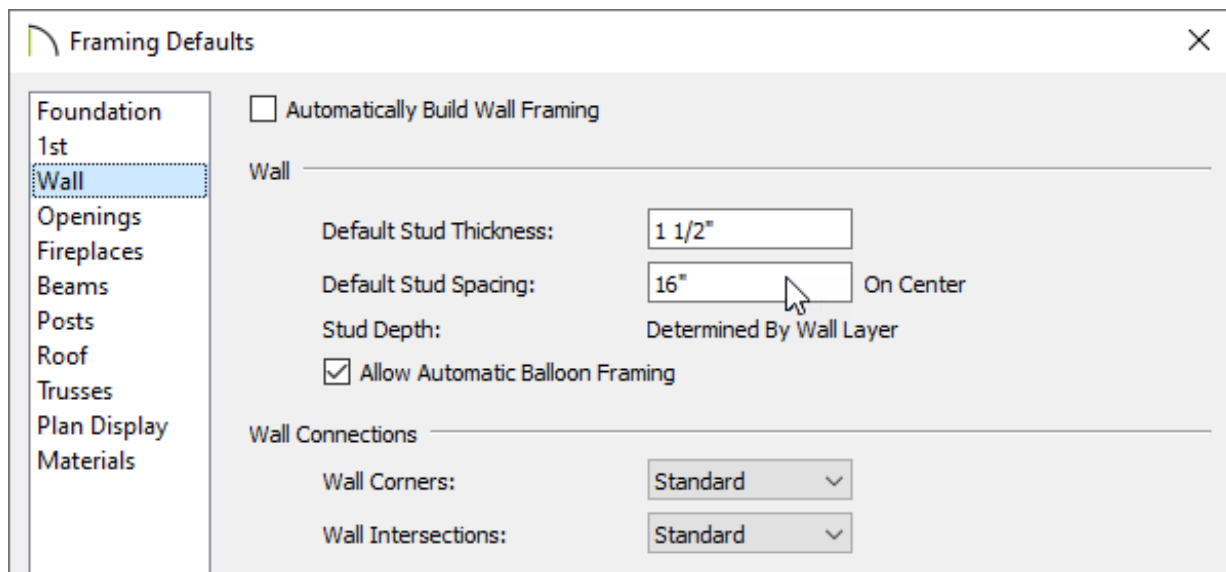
Framing Defaults

×

Foundation
1st
Wall
Openings
Fireplaces
Beams
Posts
Roof
Trusses
Plan Display
Materials

Automatically Build Wall Framing

Wall

Default Stud Thickness: 1 1/2"

Default Stud Spacing: 16" On Center

Stud Depth: Determined By Wall Layer

Allow Automatic Balloon Framing

Wall Connections

Wall Corners: Standard

Wall Intersections: Standard